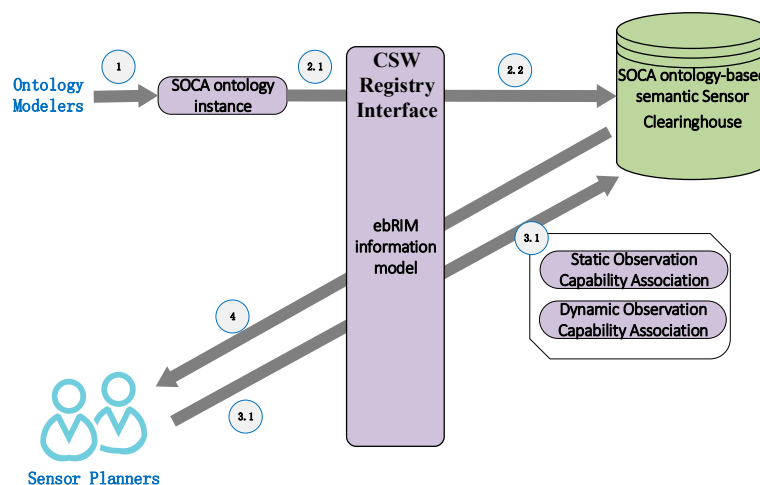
Ontology Modelers

1

SOCA ontology instance

2.1

CSW Registry Interface

ebRIM information model

2.2

SOCA ontology-based semantic Sensor Clearinghouse

3.1

Static Observation Capability Association

Dynamic Observation Capability Association

4

3.1

Sensor Planners